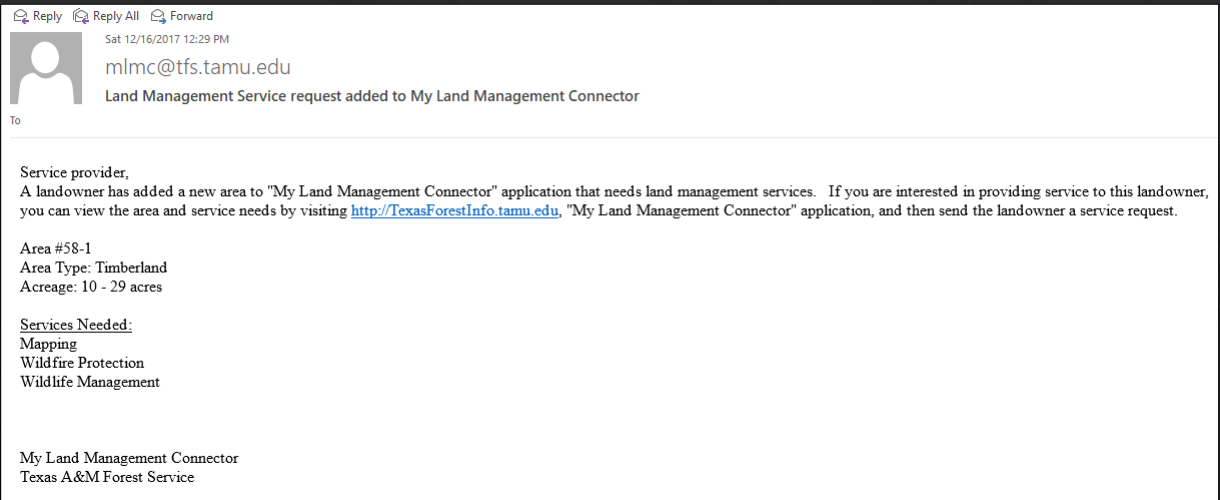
Reply Reply All Forward

Sat 12/16/2017 12:29 PM

mlmc@tfs.tamu.edu

Land Management Service request added to My Land Management Connector

To

Service provider,
A landowner has added a new area to "My Land Management Connector" application that needs land management services. If you are interested in providing service to this landowner, you can view the area and service needs by visiting http://TexasForestInfo.tamu.edu, "My Land Management Connector" application, and then send the landowner a service request.

Area #58-1
Area Type: Timberland
Acreage: 10 - 29 acres

Services Needed:
Mapping
Wildfire Protection
Wildlife Management

My Land Management Connector
Texas A&M Forest Service